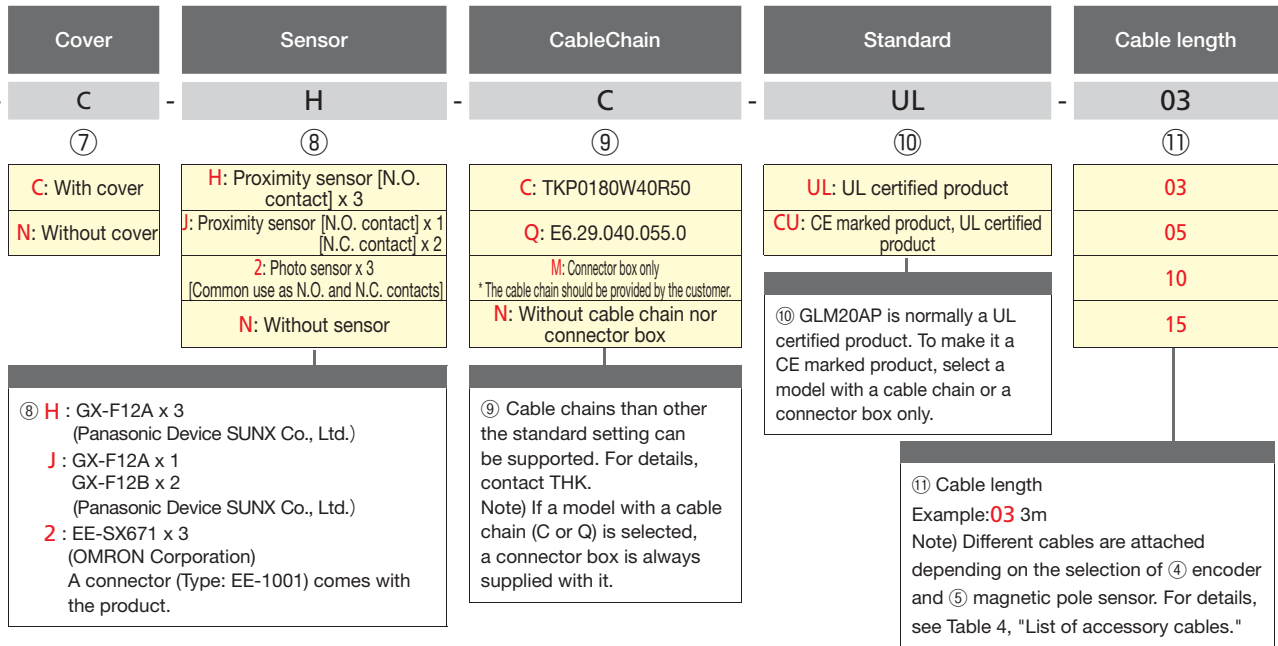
| Cover | Sensor | CableChain | Standard | Cable length |
|---|---|---|---|---|
| C | H | C | UL | 03 |
| ⑦ | ⑧ | ⑨ | ⑩ | ⑪ |

- C - H - C - UL - 03

C: With cover
N: Without cover

H: Proximity sensor [N.O. contact] x 3
J: Proximity sensor [N.O. contact] x 1 [N.C. contact] x 2
2: Photo sensor x 3 [Common use as N.O. and N.C. contacts]
N: Without sensor

C: TKP0180W40R50
Q: E6.29.040.055.0
M: Connector box only
* The cable chain should be provided by the customer.
N: Without cable chain nor connector box

UL: UL certified product
CU: CE marked product, UL certified product

03
05
10
15

⑧ H : GX-F12A x 3
(Panasonic Device SUNX Co., Ltd.)
J : GX-F12A x 1
GX-F12B x 2
(Panasonic Device SUNX Co., Ltd.)
2 : EE-SX671 x 3
(OMRON Corporation)
A connector (Type: EE-1001) comes with the product.

⑨ Cable chains than other the standard setting can be supported. For details, contact THK.
Note) If a model with a cable chain (C or Q) is selected, a connector box is always supplied with it.

⑩ GLM20AP is normally a UL certified product. To make it a CE marked product, select a model with a cable chain or a connector box only.

⑪ Cable length
Example:03 3m
Note) Different cables are attached depending on the selection of ④ encoder and ⑤ magnetic pole sensor. For details, see Table 4, "List of accessory cables."